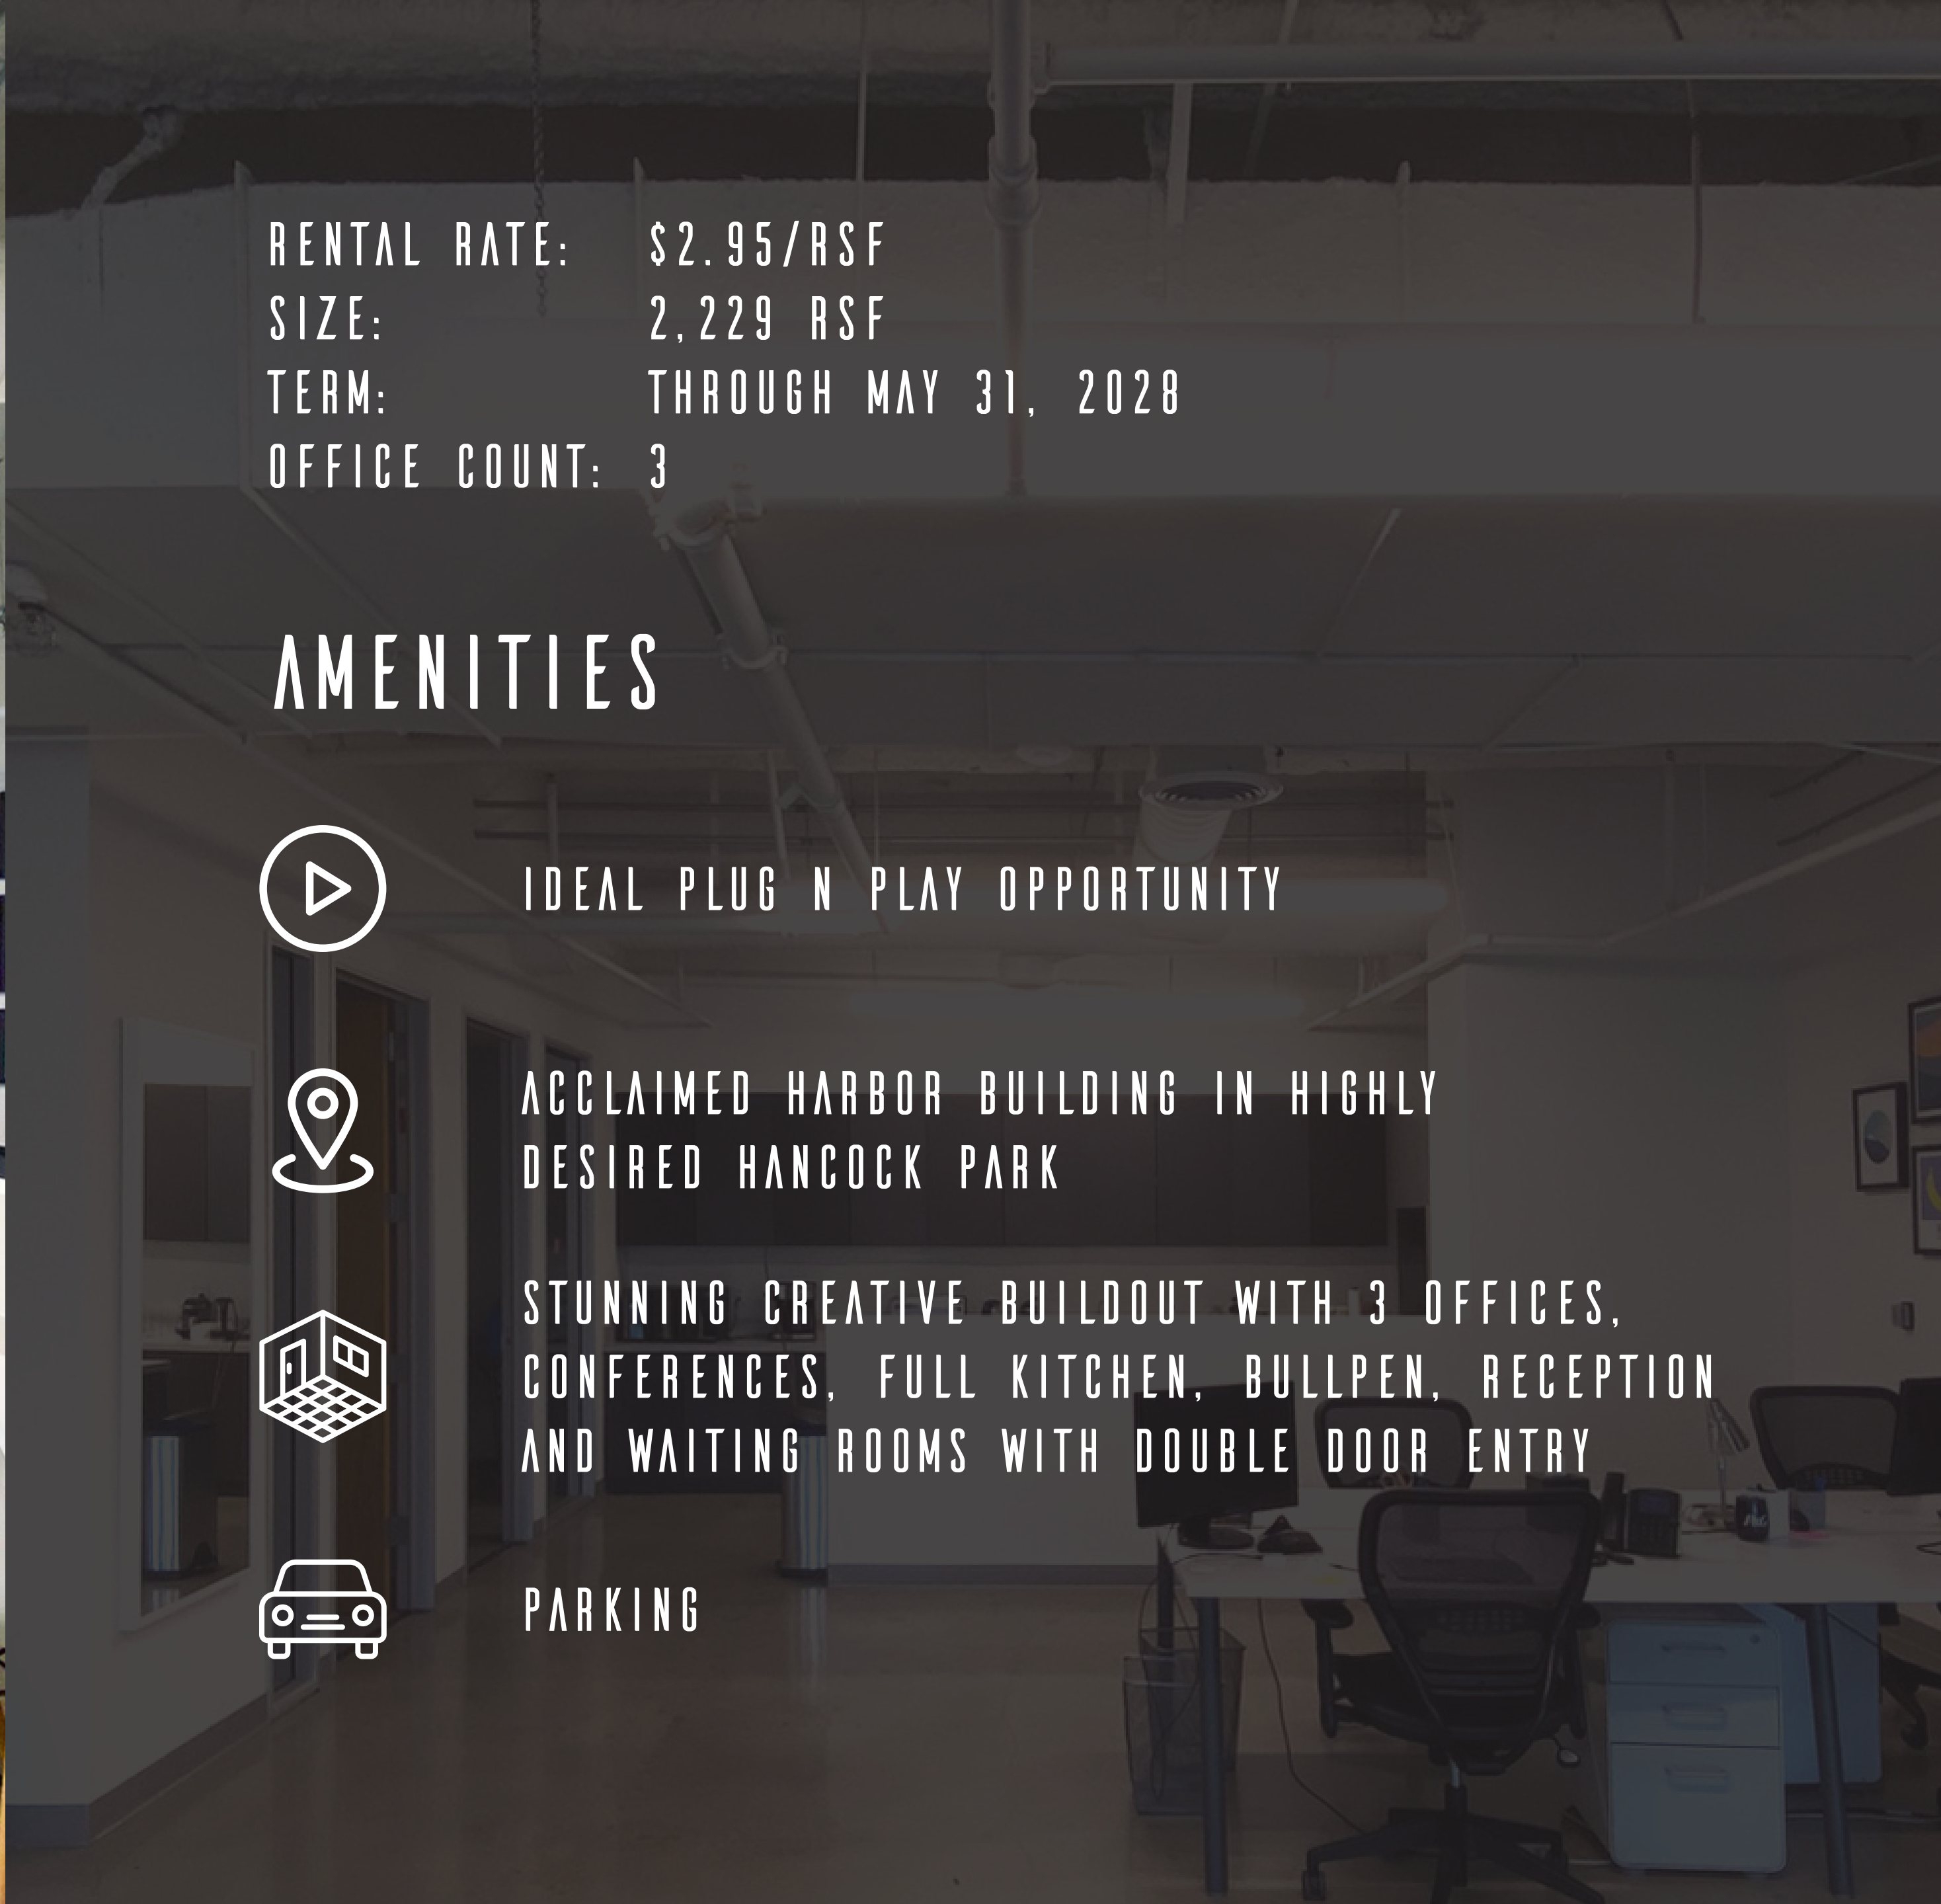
RENTAL RATE: $2.95/RSF
SIZE: 2,229 RSF
TERM: THROUGH MAY 31, 2028
OFFICE COUNT: 3

AMENITIES

IDEAL PLUG N PLAY OPPORTUNITY

ACCLAIMED HARBOR BUILDING IN HIGHLY DESIRED HANCOCK PARK

STUNNING CREATIVE BUILDOUT WITH 3 OFFICES, CONFERENCES, FULL KITCHEN, BULLPEN, RECEPTION AND WAITING ROOMS WITH DOUBLE DOOR ENTRY

PARKING